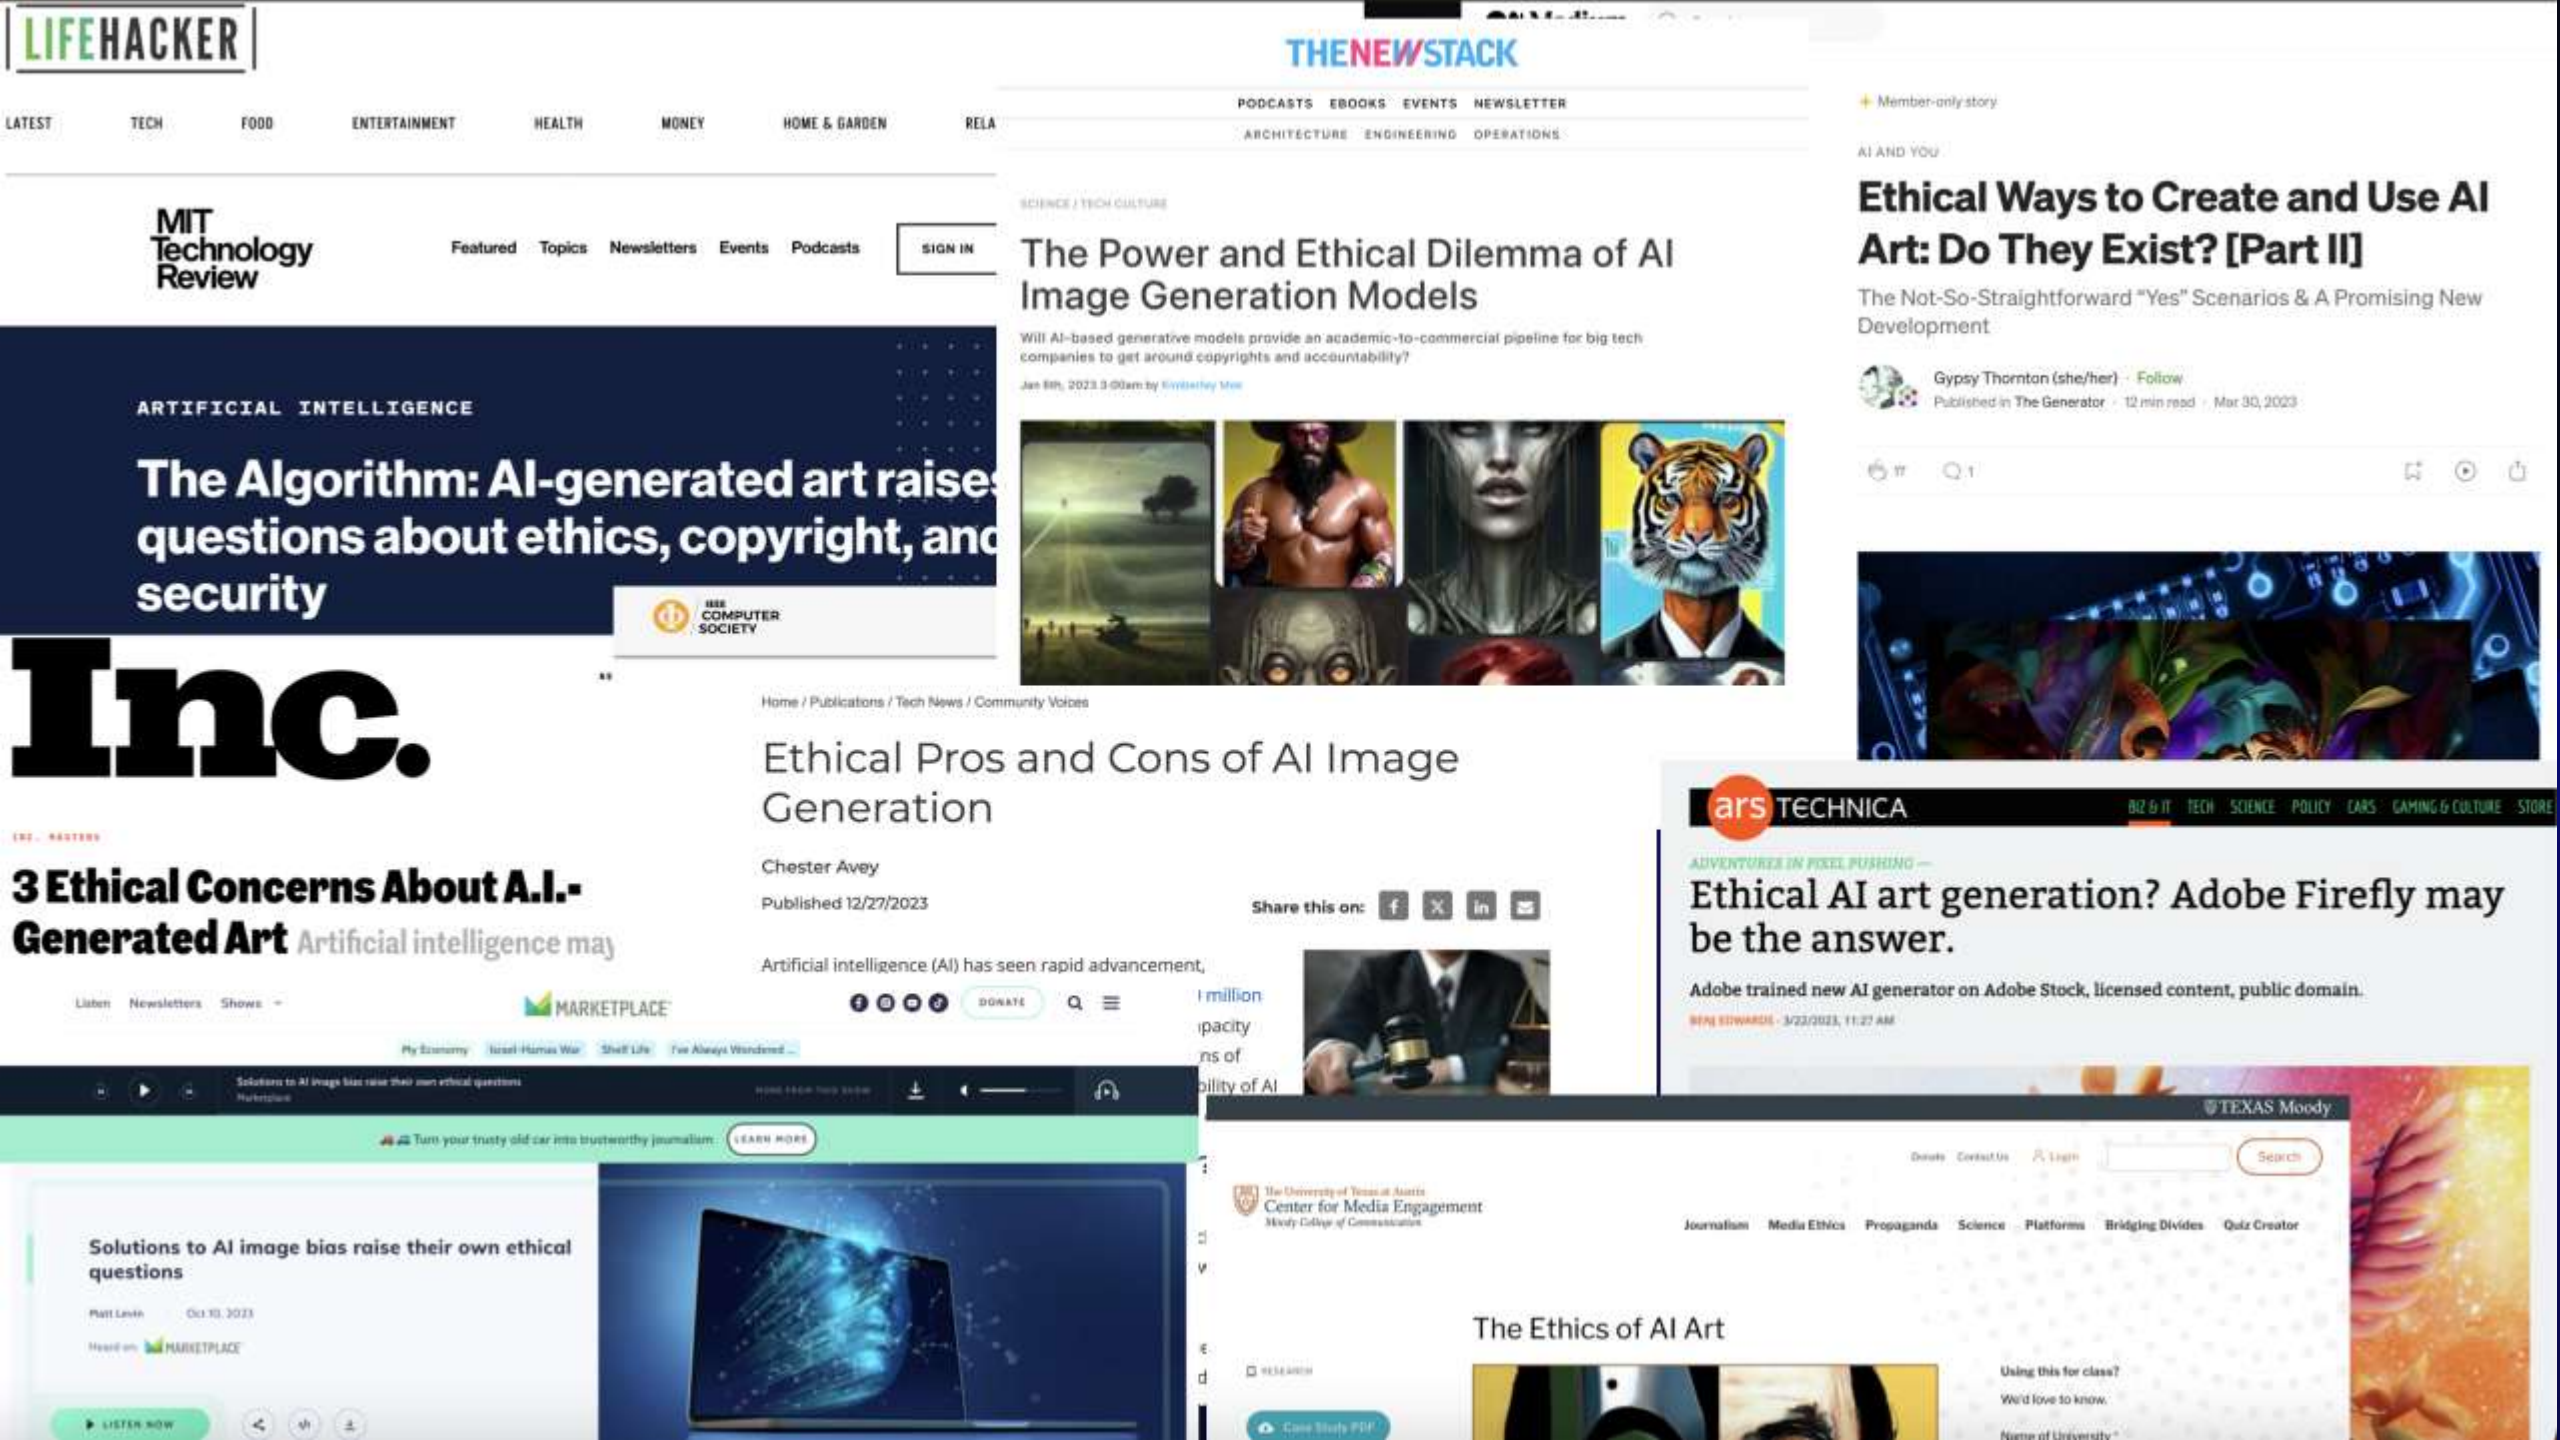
LIFEHACKER

LATEST TECH FOOD ENTERTAINMENT HEALTH MONEY HOME & GARDEN RELA

MIT Technology Review

Featured Topics Newsletters Events Podcasts SIGN IN

ARTIFICIAL INTELLIGENCE

The Algorithm: AI-generated art raise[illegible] questions about ethics, copyright, and security

IEEE COMPUTER SOCIETY

THENEWSTACK

PODCASTS EBOOKS EVENTS NEWSLETTER

ARCHITECTURE ENGINEERING OPERATIONS

SCIENCE / TECH CULTURE

The Power and Ethical Dilemma of AI Image Generation Models

Will AI-based generative models provide an academic-to-commercial pipeline for big tech companies to get around copyrights and accountability?

Jan 6th, 2023 3:00am by Kimberley Mok

Member-only story

AI AND YOU

Ethical Ways to Create and Use AI Art: Do They Exist? [Part II]

The Not-So-Straightforward "Yes" Scenarios & A Promising New Development

Gypsy Thornton (she/her) · Follow

Published in The Generator · 12 min read · Mar 30, 2023

Inc.

INC. MASTERS

3 Ethical Concerns About A.I.-Generated Art Artificial intelligence may

Home / Publications / Tech News / Community Voices

Ethical Pros and Cons of AI Image Generation

Chester Avey

Published 12/27/2023

Share this on:

Artificial intelligence (AI) has seen rapid advancement,

million

pacity

ns of

bility of AI

ars TECHNICA

BIZ & IT TECH SCIENCE POLICY CARS GAMING & CULTURE STORE

ADVENTURES IN PIXEL PUSHING —

Ethical AI art generation? Adobe Firefly may be the answer.

Adobe trained new AI generator on Adobe Stock, licensed content, public domain.

BENJ EDWARDS - 3/22/2023, 11:27 AM

Listen Newsletters Shows

MARKETPLACE

DONATE

My Economy Israel-Hamas War Shelf Life I've Always Wondered ...

Solutions to AI image bias raise their own ethical questions

Marketplace

Turn your trusty old car into trustworthy journalism LEARN MORE

Solutions to AI image bias raise their own ethical questions

Matt Levin Oct 10, 2023

Heard on MARKETPLACE

LISTEN NOW

TEXAS Moody

Donate Contact Us Login Search

The University of Texas at Austin Center for Media Engagement Moody College of Communication

Journalism Media Ethics Propaganda Science Platforms Bridging Divides Quiz Creator

The Ethics of AI Art

RESEARCH

Case Study PDF

Using this for class?

We'd love to know.

Name of University *